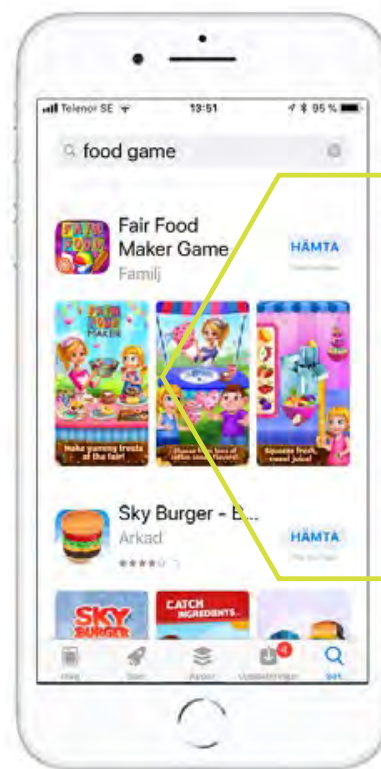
Telenor SE 13:51 95 %

food game

Fair Food Maker Game
Familj
HÄMTA

FAIR FOOD MAKER

Make yummy treats at the fair!

Squeeze fresh, sweet juice!

Sky Burger - B...
Arkad
HÄMTA

SKY BURGER

CATCH INGREDIENTS

Idag Spel Appar Uppdateringar Sök
4